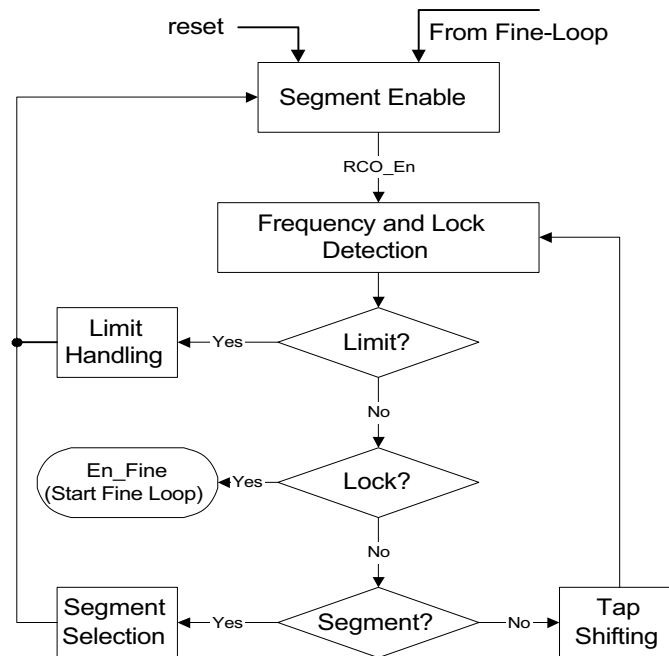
reset

From Fine-Loop

Segment Enable

RCO_En

Frequency and Lock Detection

Limit Handling

Yes

Limit?

No

En_Fine (Start Fine Loop)

Yes

Lock?

No

Segment Selection

Yes

Segment?

No

Tap Shifting